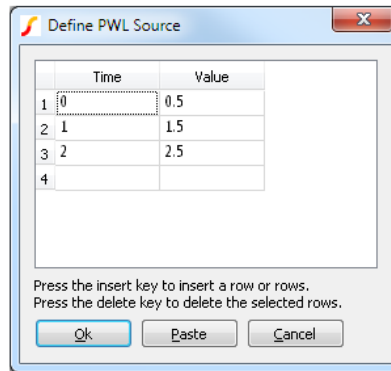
Define PWL Source

|   | Time | Value |
|---|---|---|
| 1 | 0 | 0.5 |
| 2 | 1 | 1.5 |
| 3 | 2 | 2.5 |
| 4 |   |   |

Press the insert key to insert a row or rows.
Press the delete key to delete the selected rows.

Ok Paste Cancel